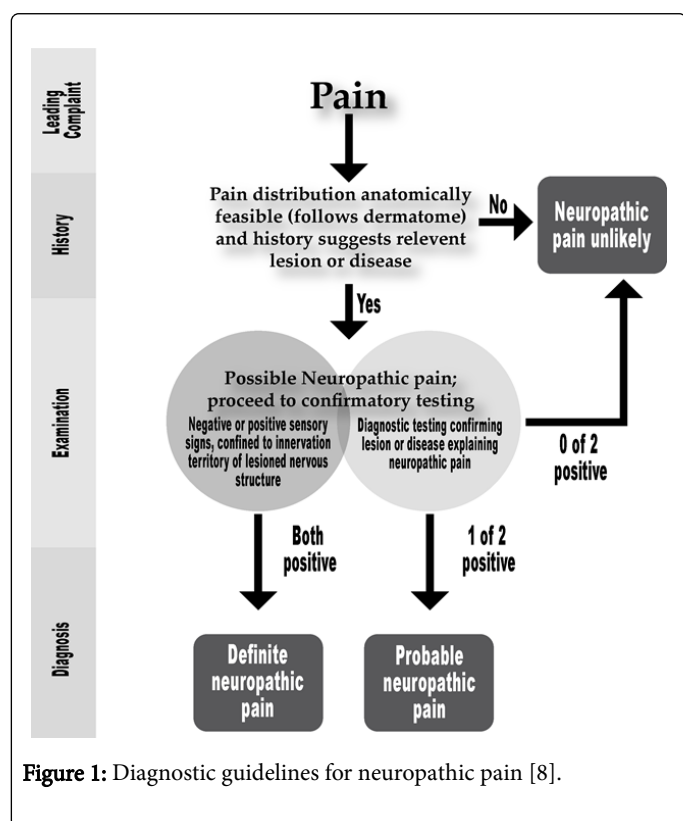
Leading Complaint

History

Examination

Diagnosis

Pain

Pain distribution anatomically feasible (follows dermatome) and history suggests relevent lesion or disease

No

Neuropathic pain unlikely

Yes

Possible Neuropathic pain; proceed to confirmatory testing

Negative or positive sensory signs, confined to innervation territory of lesioned nervous structure

Diagnostic testing confirming lesion or disease explaining neuropathic pain

0 of 2 positive

Both positive

1 of 2 positive

Definite neuropathic pain

Probable neuropathic pain

Figure 1: Diagnostic guidelines for neuropathic pain [8].